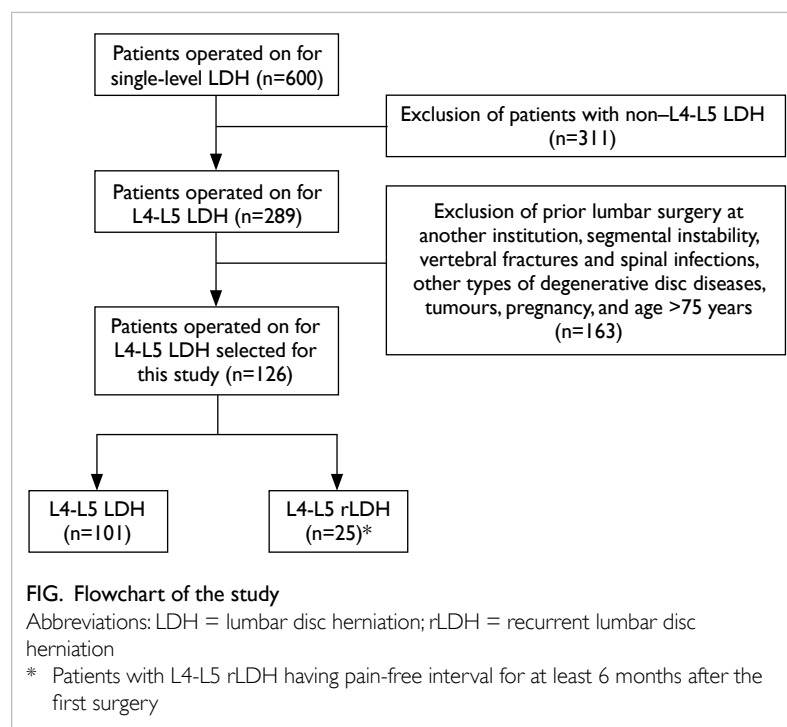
Patients operated on for single-level LDH (n=600)

Exclusion of patients with non–L4-L5 LDH (n=311)

Patients operated on for L4-L5 LDH (n=289)

Exclusion of prior lumbar surgery at another institution, segmental instability, vertebral fractures and spinal infections, other types of degenerative disc diseases, tumours, pregnancy, and age >75 years (n=163)

Patients operated on for L4-L5 LDH selected for this study (n=126)

L4-L5 LDH (n=101)

L4-L5 rLDH (n=25)*

FIG. Flowchart of the study

Abbreviations: LDH = lumbar disc herniation; rLDH = recurrent lumbar disc herniation

* Patients with L4-L5 rLDH having pain-free interval for at least 6 months after the first surgery